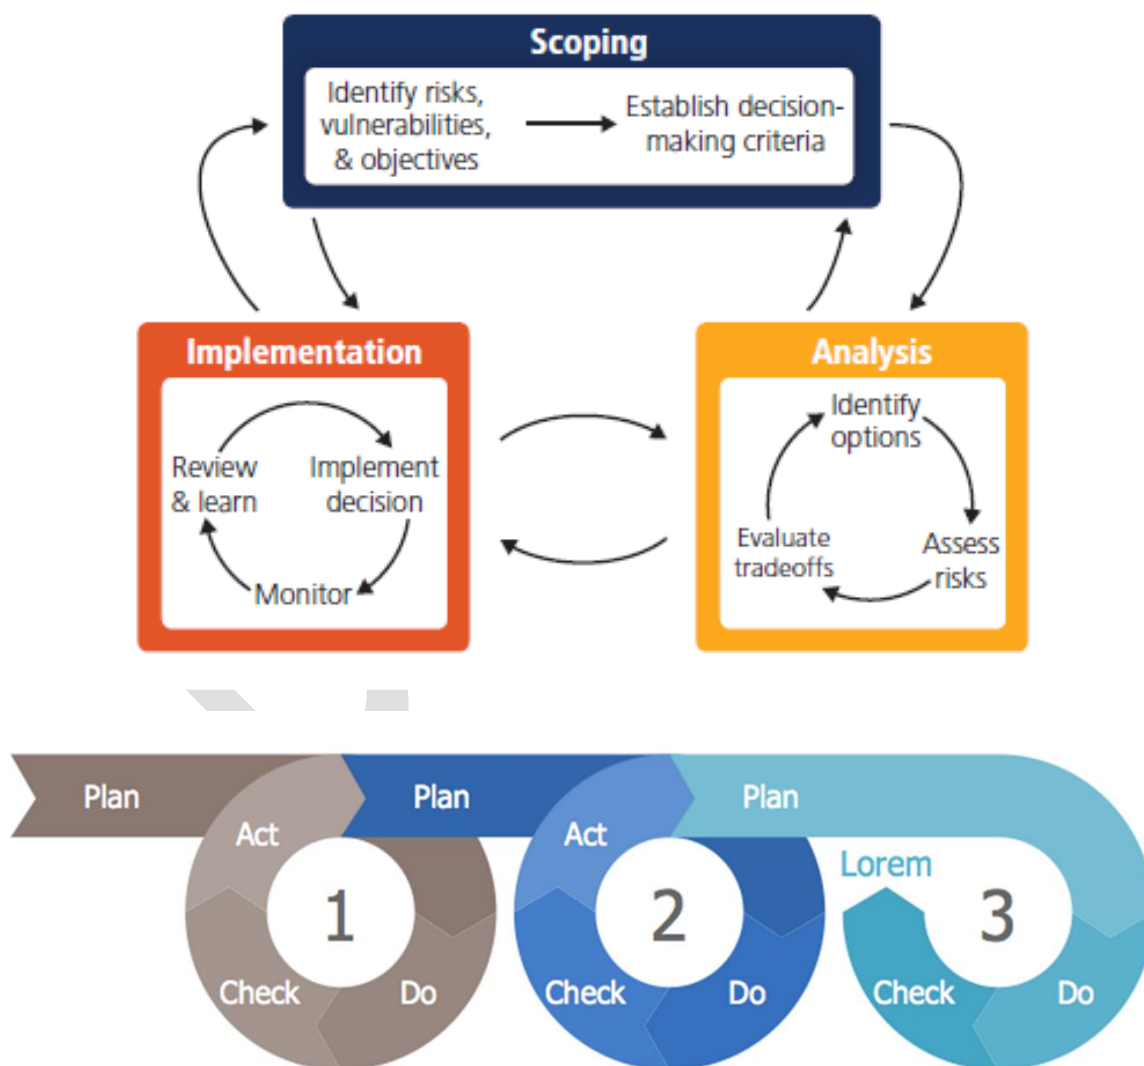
Scoping

Identify risks, vulnerabilities, & objectives

Establish decision-making criteria

Implementation

Review & learn

Implement decision

Monitor

Analysis

Identify options

Assess risks

Evaluate tradeoffs

Plan

Act

1

Check

Do

Plan

Act

2

Check

Do

Plan

Lorem

3

Check

Do